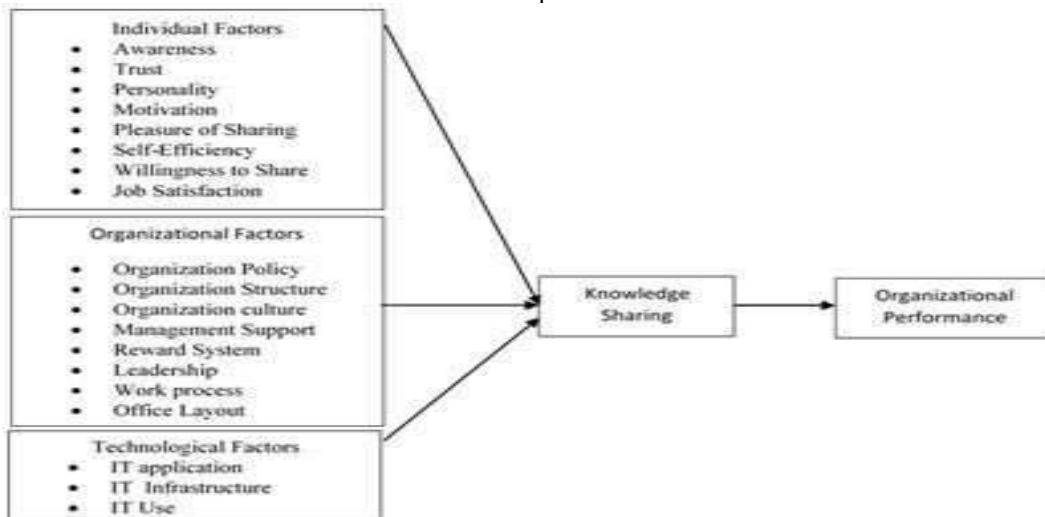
Individual Factors
- Awareness
- Trust
- Personality
- Motivation
- Pleasure of Sharing
- Self-Efficiency
- Willingness to Share
- Job Satisfaction

Organizational Factors
- Organization Policy
- Organization Structure
- Organization culture
- Management Support
- Reward System
- Leadership
- Work process
- Office Layout

Technological Factors
- IT application
- IT Infrastructure
- IT Use

Knowledge Sharing

Organizational Performance